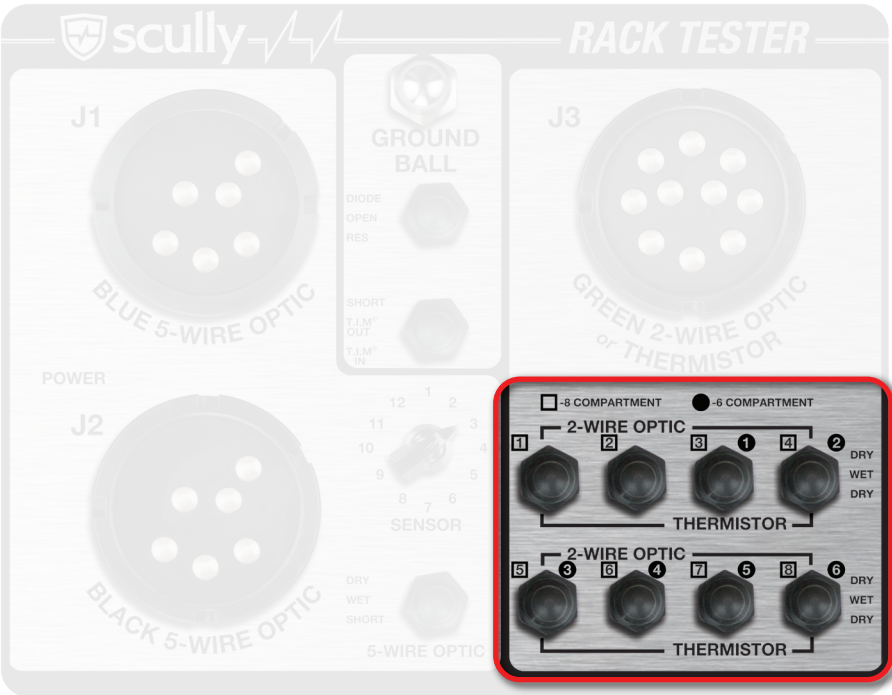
scully RACK TESTER

J1

BLUE 5-WIRE OPTIC

GROUND BALL

DIODE
OPEN
RES

SHORT
T.I.M. OUT
T.I.M. IN

J3

GREEN 2-WIRE OPTIC or THERMISTOR

POWER

J2

12 1 2 3 4 5 6 7 8 9 10 11

SENSOR

BLACK 5-WIRE OPTIC

DRY
WET
SHORT

5-WIRE OPTIC

-8 COMPARTMENT -6 COMPARTMENT

2-WIRE OPTIC

1 2 3 1 4 2

DRY
WET
DRY

THERMISTOR

2-WIRE OPTIC

5 3 6 4 7 5 8 6

DRY
WET
DRY

THERMISTOR